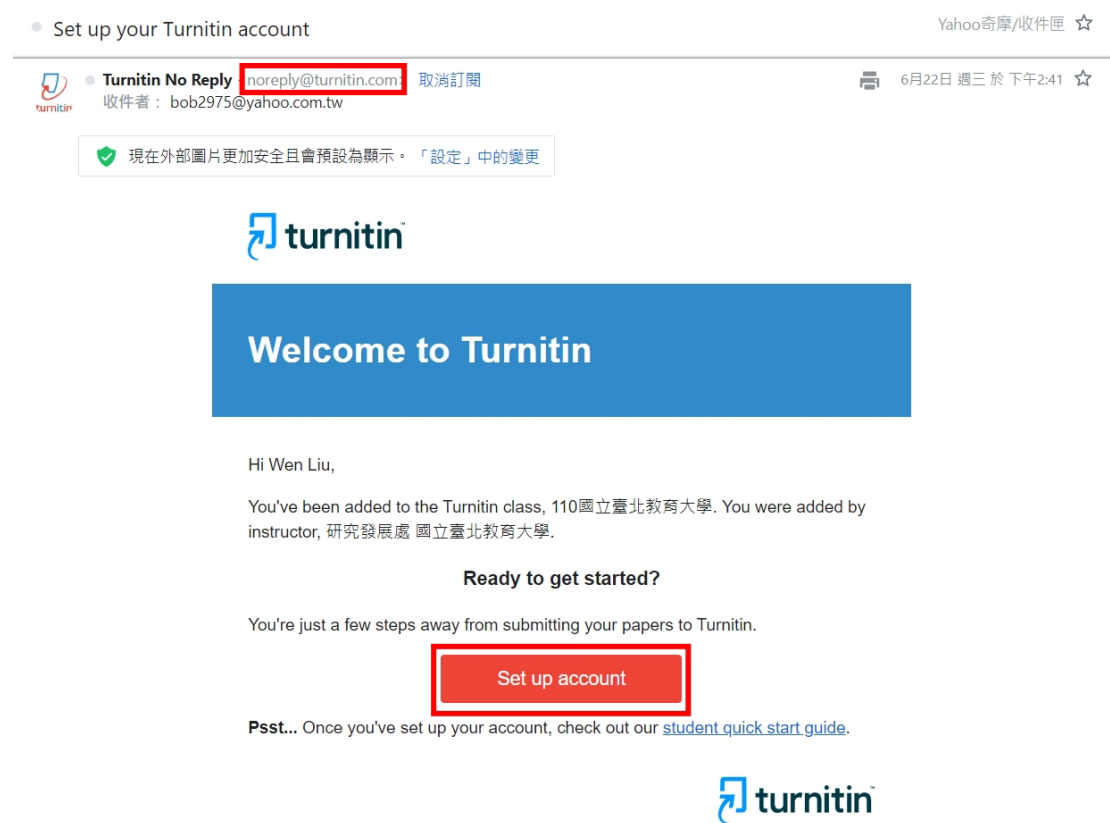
Set up your Turnitin account

Yahoo奇摩/收件匣

turnitin

Turnitin No Reply noreply@turnitin.com 取消訂閱

收件者： bob2975@yahoo.com.tw

6月22日 週三 於 下午2:41

現在外部圖片更加安全且會預設為顯示。「設定」中的變更

turnitin

Welcome to Turnitin

Hi Wen Liu,

You've been added to the Turnitin class, 110國立臺北教育大學. You were added by instructor, 研究發展處 國立臺北教育大學.

Ready to get started?

You're just a few steps away from submitting your papers to Turnitin.

Set up account

Psst... Once you've set up your account, check out our student quick start guide.

turnitin